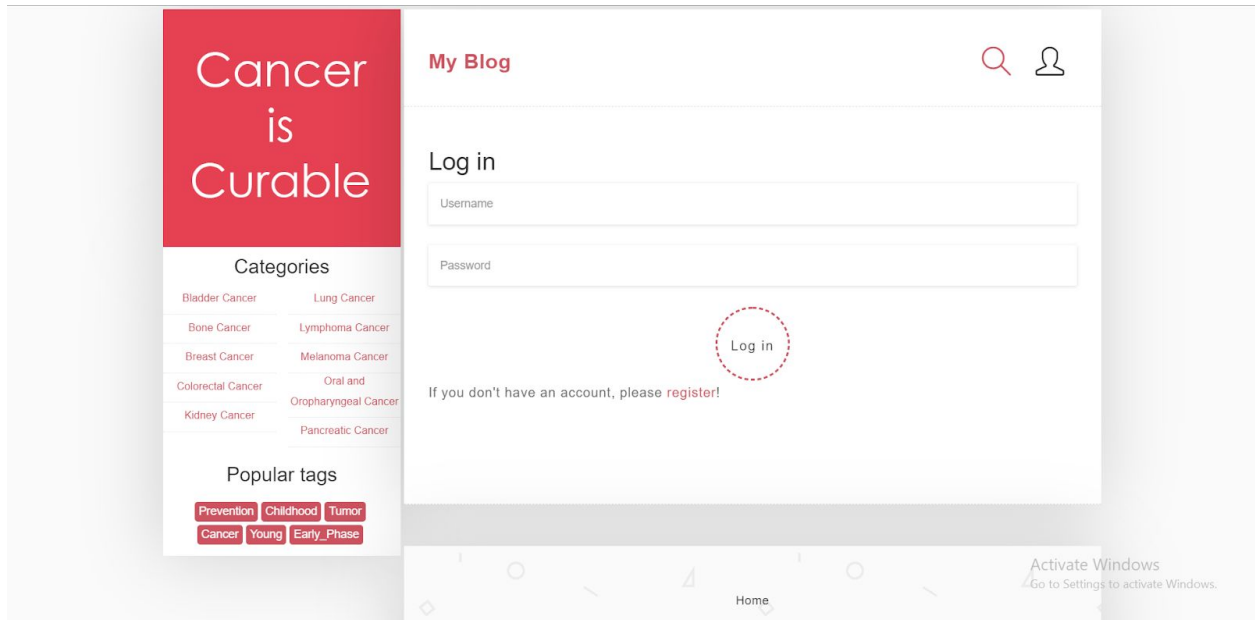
Cancer is Curable

Categories

Bladder Cancer
Lung Cancer
Bone Cancer
Lymphoma Cancer
Breast Cancer
Melanoma Cancer
Colorectal Cancer
Oral and Oropharyngeal Cancer
Kidney Cancer
Pancreatic Cancer

Popular tags

Prevention Childhood Tumor Cancer Young Early_Phase

My Blog

Log in

Username

Password

Log in

If you don't have an account, please register!

Home

Activate Windows
Go to Settings to activate Windows.